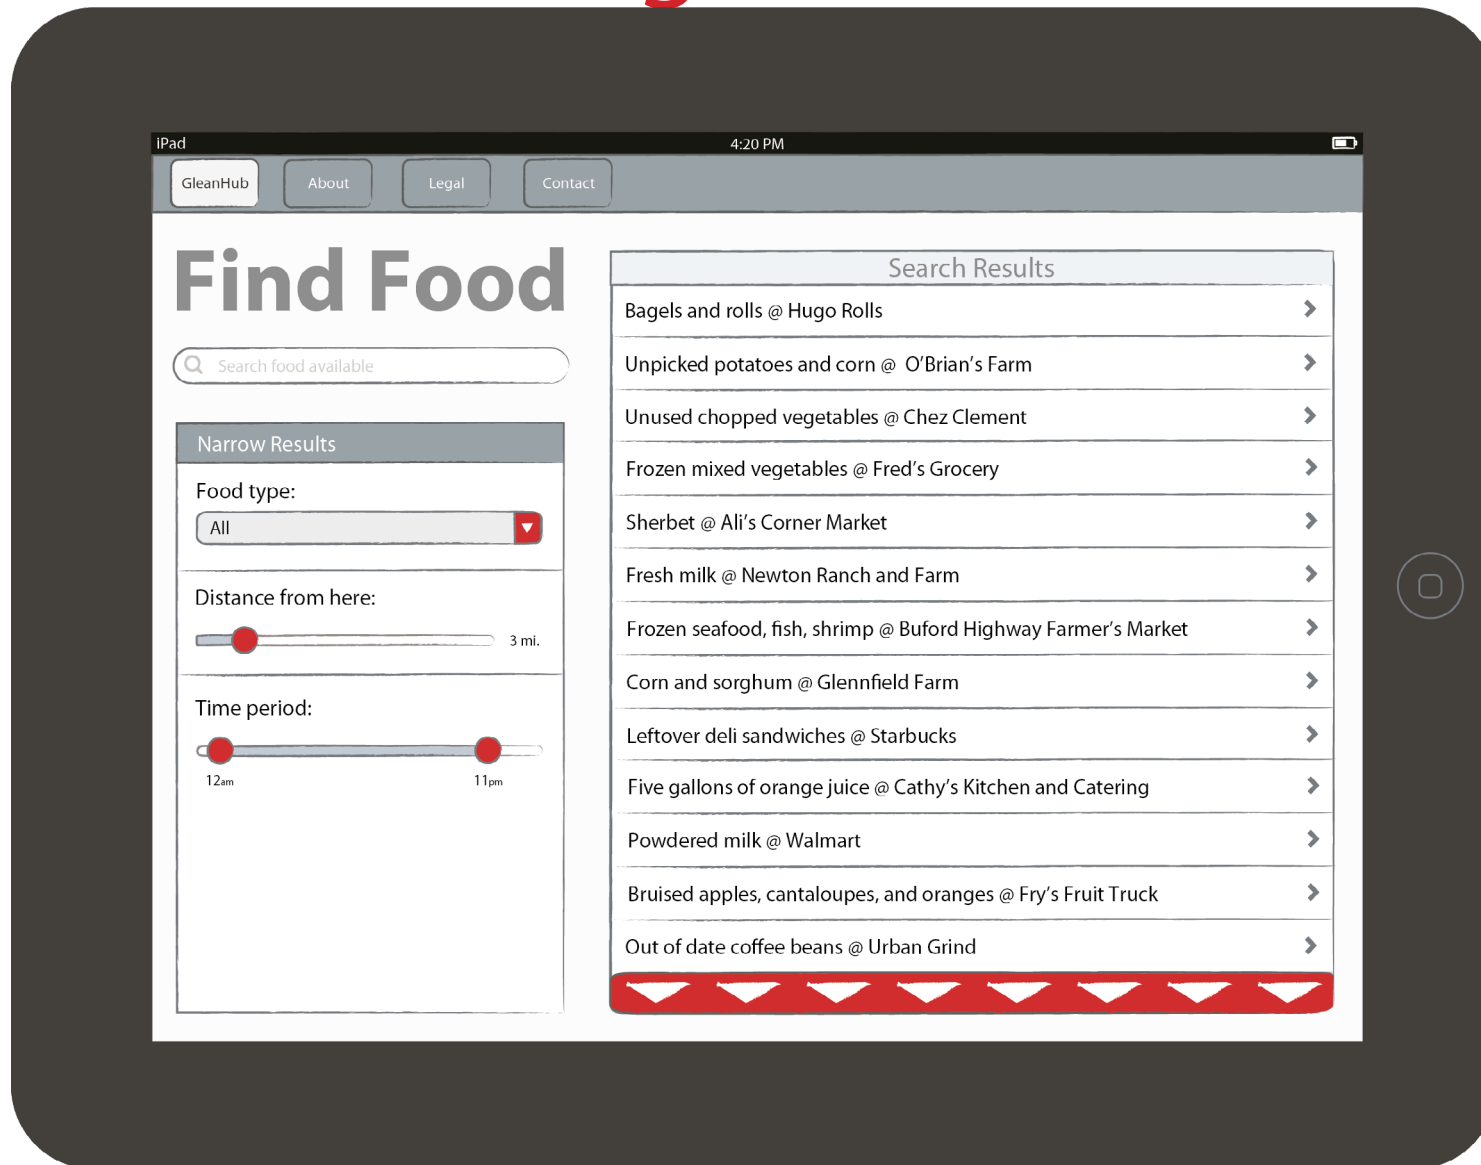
iPad 4:20 PM

GleanHub About Legal Contact

Find Food

Search food available

Narrow Results

Food type:

All

Distance from here:

3 mi.

Time period:

12am 11pm

Search Results

Bagels and rolls @ Hugo Rolls

Unpicked potatoes and corn @ O'Brian's Farm

Unused chopped vegetables @ Chez Clement

Frozen mixed vegetables @ Fred's Grocery

Sherbet @ Ali's Corner Market

Fresh milk @ Newton Ranch and Farm

Frozen seafood, fish, shrimp @ Buford Highway Farmer's Market

Corn and sorghum @ Glennfield Farm

Leftover deli sandwiches @ Starbucks

Five gallons of orange juice @ Cathy's Kitchen and Catering

Powdered milk @ Walmart

Bruised apples, cantaloupes, and oranges @ Fry's Fruit Truck

Out of date coffee beans @ Urban Grind